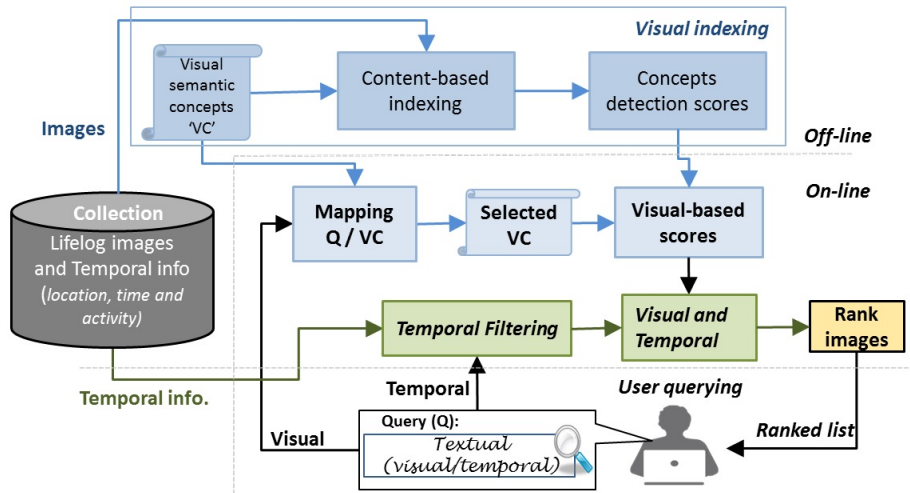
Visual indexing

Visual semantic concepts 'VC'

Content-based indexing

Concepts detection scores

Images

Off-line

On-line

Collection

Lifelog images and Temporal info (location, time and activity)

Mapping Q / VC

Selected VC

Visual-based scores

Temporal Filtering

Visual and Temporal

Rank images

Temporal info.

Temporal

User querying

Query (Q):

Textual (visual/temporal)

Visual

Ranked list